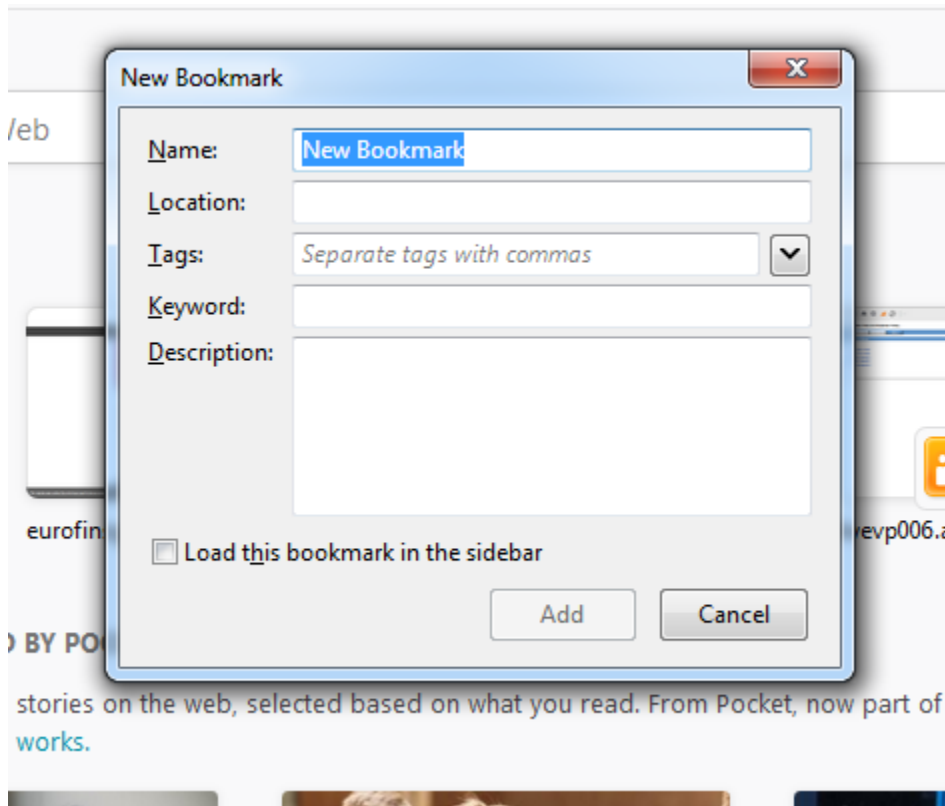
New Bookmark

/eb

Name: New Bookmark

Location:

Tags: Separate tags with commas

Keyword:

Description:

eurofin

evp006.a

Load this bookmark in the sidebar

Add

Cancel

) BY PO

stories on the web, selected based on what you read. From Pocket, now part of

works.